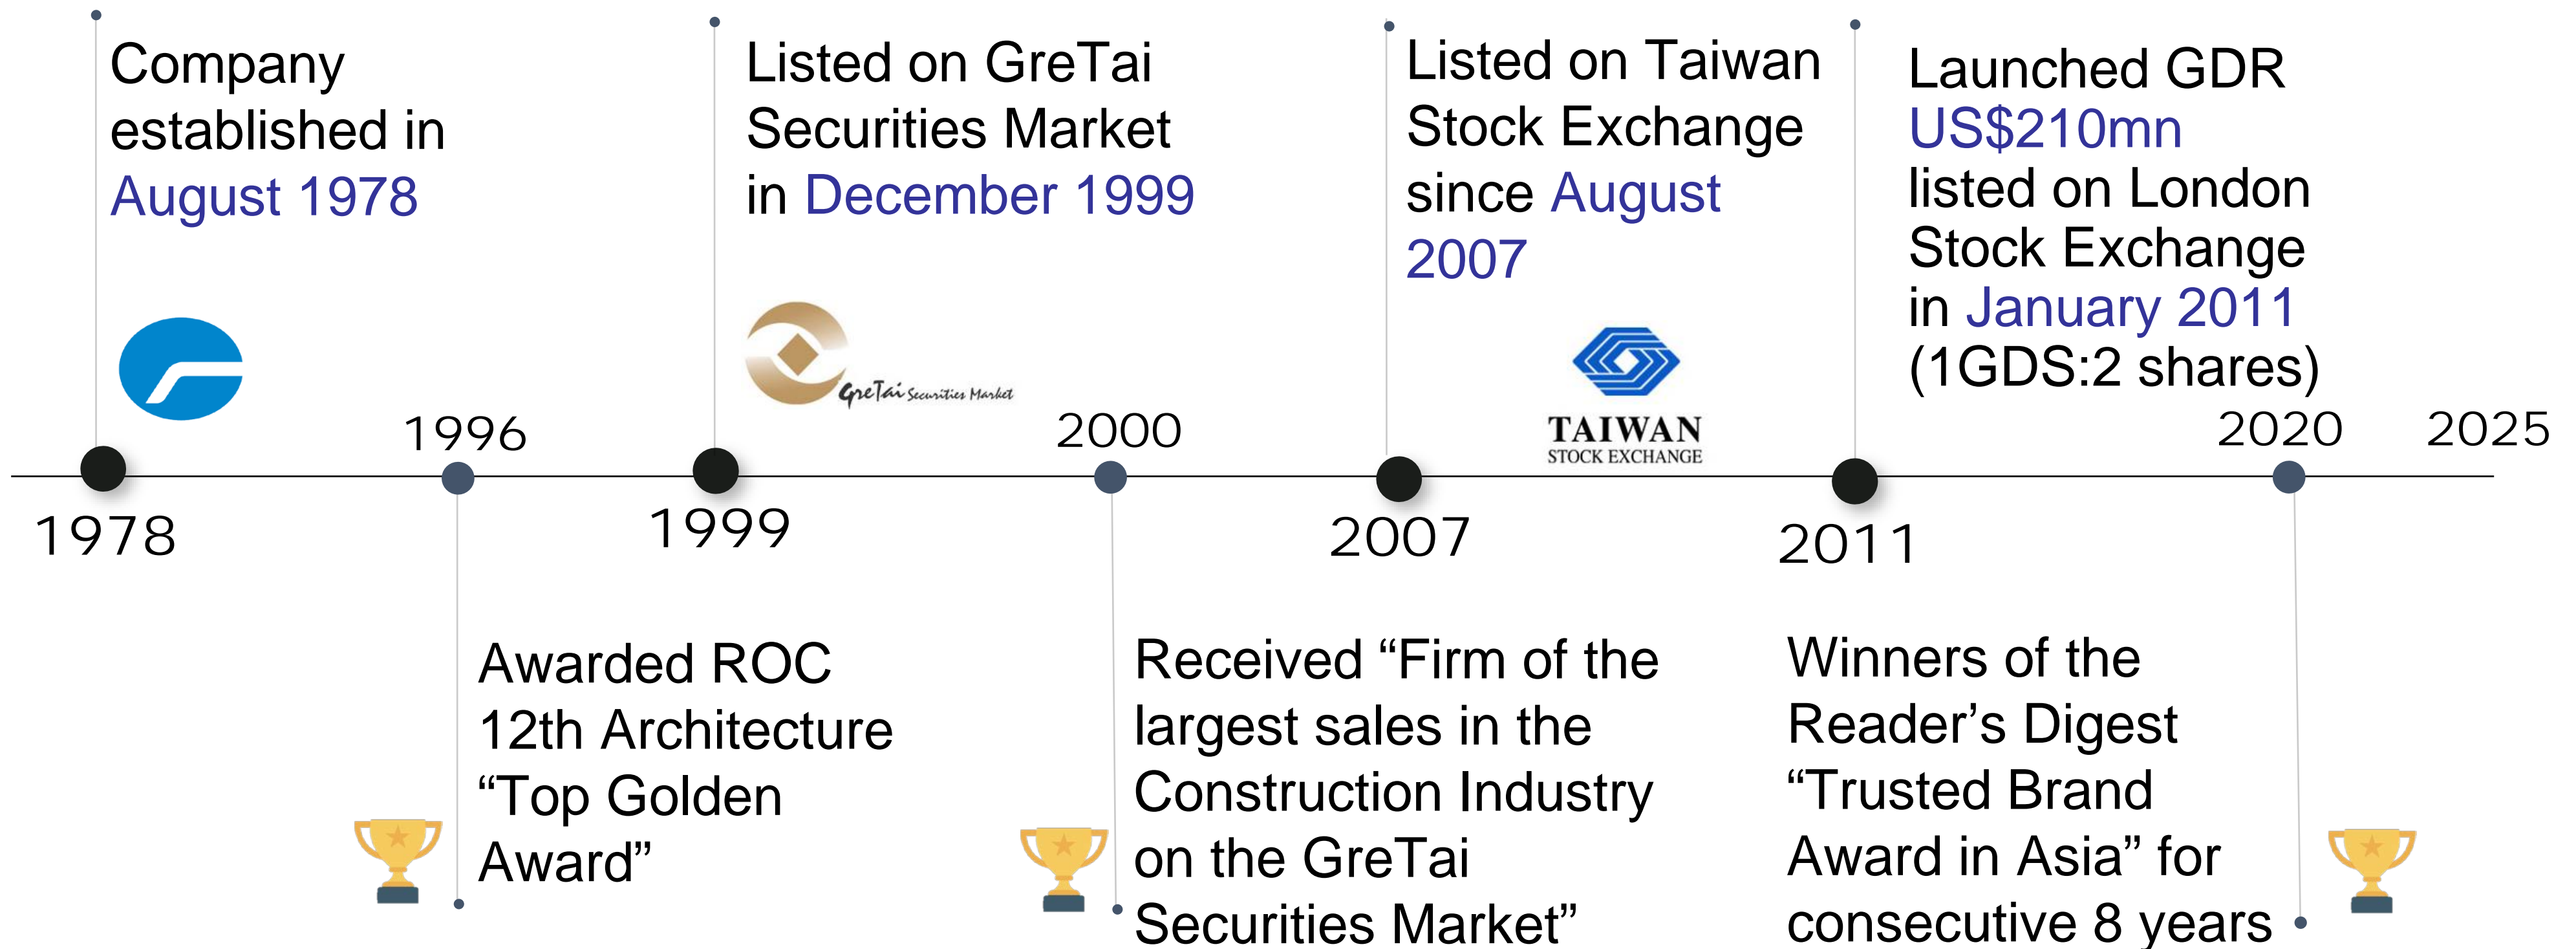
Company established in August 1978

Listed on GreTai Securities Market in December 1999

GreTai Securities Market

Listed on Taiwan Stock Exchange since August 2007

TAIWAN STOCK EXCHANGE

Launched GDR US$210mn listed on London Stock Exchange in January 2011 (1GDS:2 shares)

1996

2000

2020

2025

1978

1999

2007

2011

Awarded ROC 12th Architecture "Top Golden Award"

Received "Firm of the largest sales in the Construction Industry on the GreTai Securities Market"

Winners of the Reader's Digest "Trusted Brand Award in Asia" for consecutive 8 years